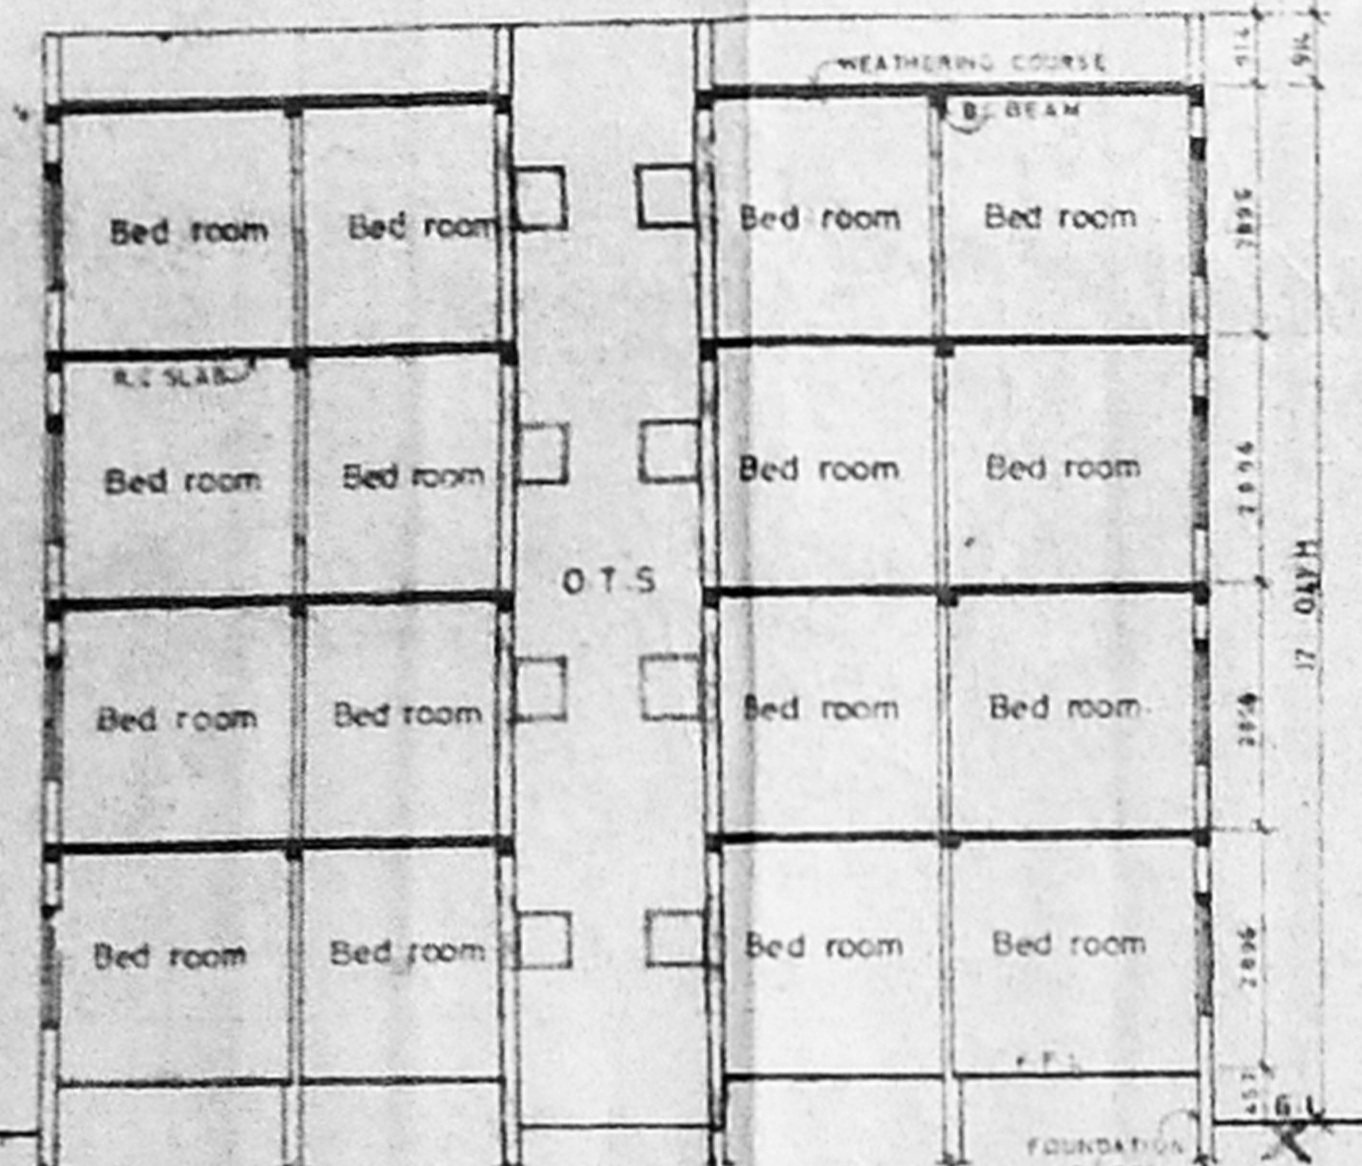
WEATHERING COURSE

B. BEAM

914

914

Bed room

Bed room

Bed room

Bed room

2896

R.C SLAB

Bed room

Bed room

Bed room

Bed room

2896

O.T.S

17 OLY H

Bed room

Bed room

Bed room

Bed room

2896

Bed room

Bed room

Bed room

Bed room

2896

F.F.L

457

G.L

FOUNDATION